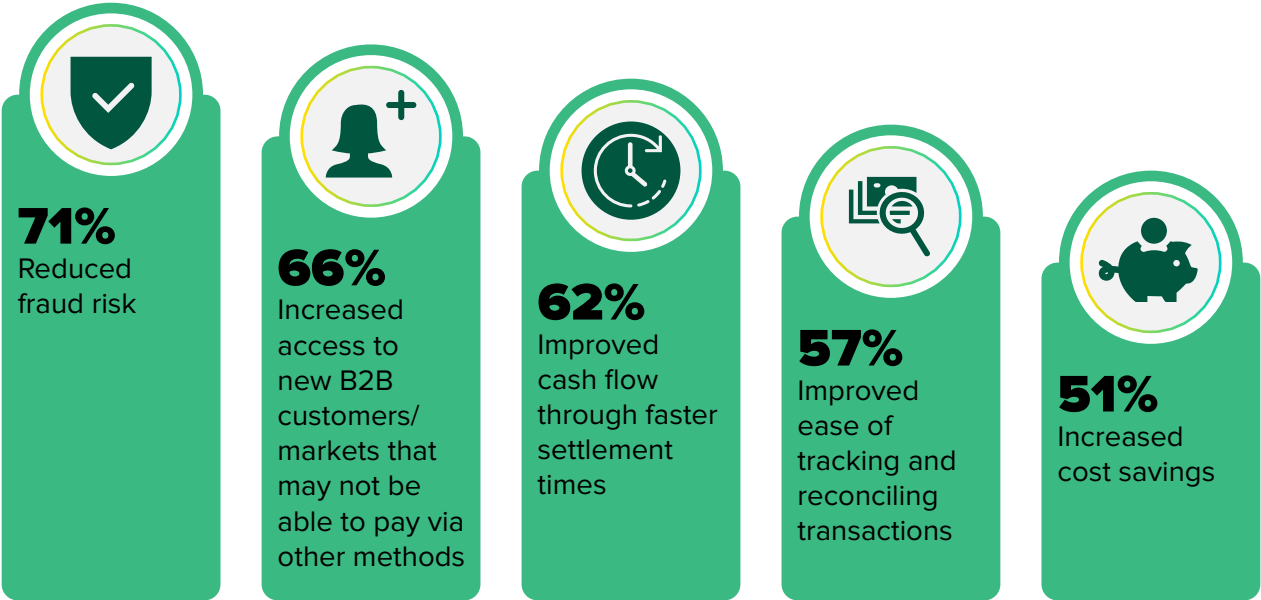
71%
Reduced fraud risk

66%
Increased access to new B2B customers/ markets that may not be able to pay via other methods

62%
Improved cash flow through faster settlement times

57%
Improved ease of tracking and reconciling transactions

51%
Increased cost savings